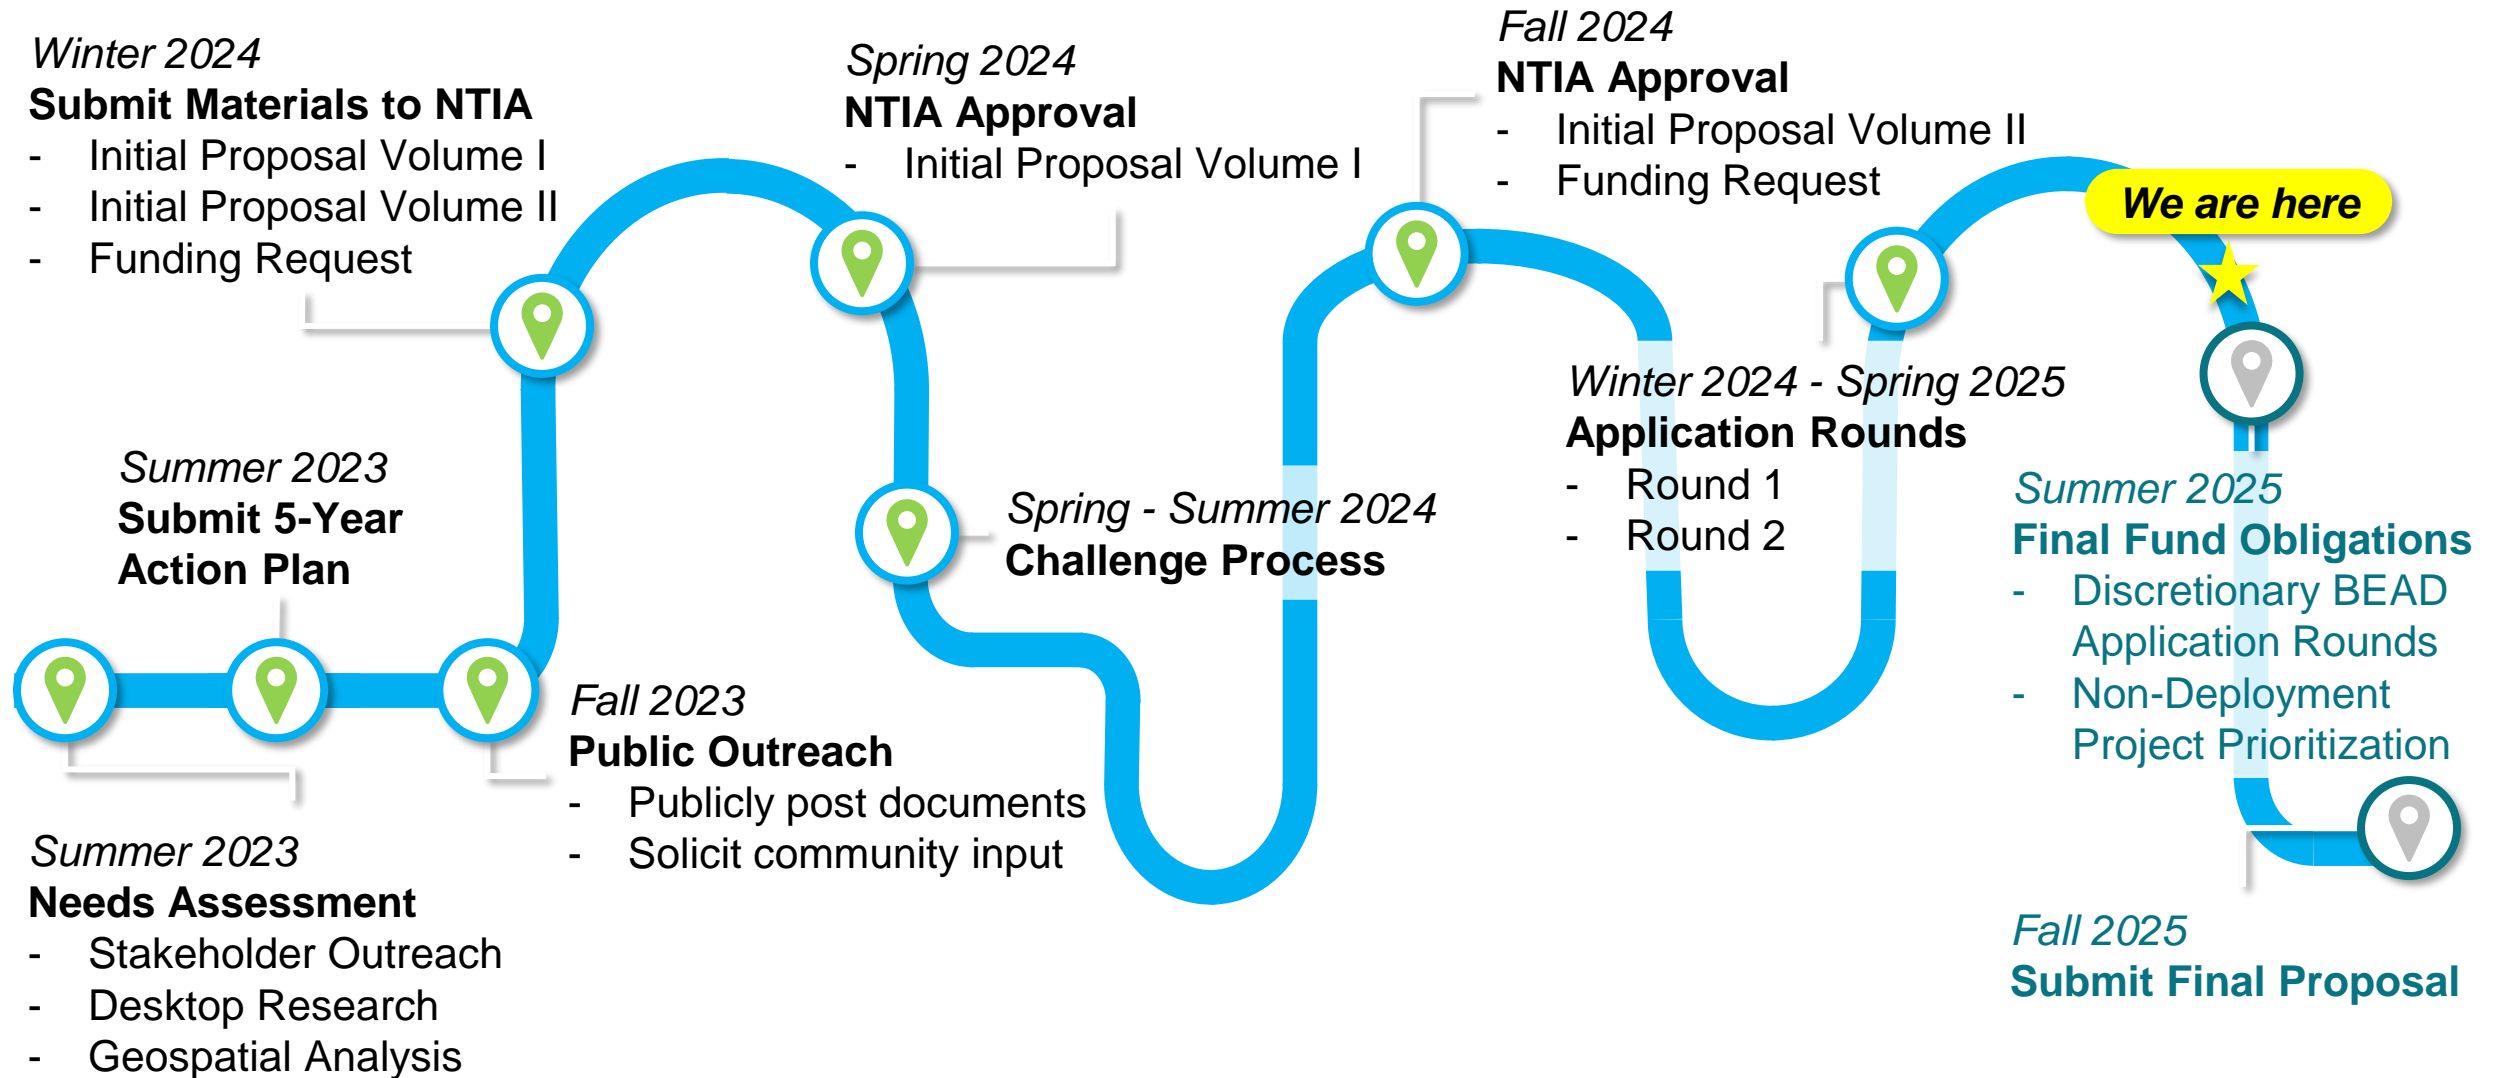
Winter 2024
Submit Materials to NTIA
- Initial Proposal Volume I
- Initial Proposal Volume II
- Funding Request

Spring 2024
NTIA Approval
- Initial Proposal Volume I

Fall 2024
NTIA Approval
- Initial Proposal Volume II
- Funding Request

We are here

Summer 2023
Submit 5-Year Action Plan

Spring - Summer 2024
Challenge Process

Winter 2024 - Spring 2025
Application Rounds
- Round 1
- Round 2

Summer 2025
Final Fund Obligations
- Discretionary BEAD Application Rounds
- Non-Deployment Project Prioritization

Fall 2023
Public Outreach
- Publicly post documents
- Solicit community input

Summer 2023
Needs Assessment
- Stakeholder Outreach
- Desktop Research
- Geospatial Analysis

Fall 2025
Submit Final Proposal